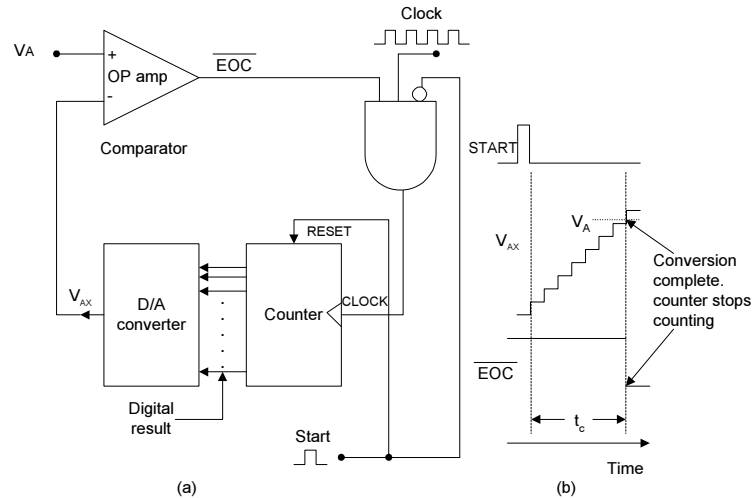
$V_A$

+

OP amp

-

Comparator

$\overline{EOC}$

Clock

RESET

$V_{AX}$

D/A converter

Counter

CLOCK

Digital result

Start

(a)

START

$V_A$

$V_{AX}$

Conversion complete. counter stops counting

$\overline{EOC}$

$t_c$

Time

(b)